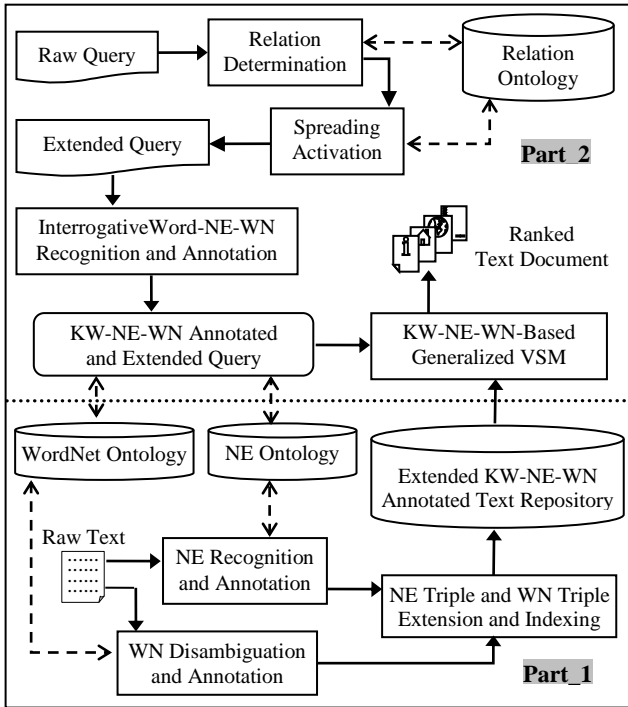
Raw Query

Relation Determination

Relation Ontology

Spreading Activation

Extended Query

Part_2

InterrogativeWord-NE-WN Recognition and Annotation

Ranked Text Document

KW-NE-WN Annotated and Extended Query

KW-NE-WN-Based Generalized VSM

WordNet Ontology

NE Ontology

Extended KW-NE-WN Annotated Text Repository

Raw Text

NE Recognition and Annotation

NE Triple and WN Triple Extension and Indexing

WN Disambiguation and Annotation

Part_1